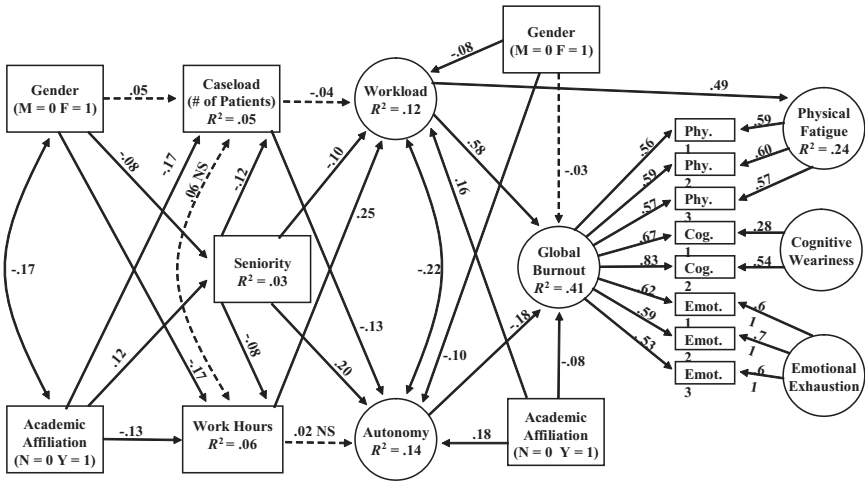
Gender
(M = 0 F = 1)

.05

Caseload
(# of Patients)
$R^2$ = .05

-.04

Workload
$R^2$ = .12

-.08

Gender
(M = 0 F = 1)

.49

Physical Fatigue
$R^2$ = .24

-.17

-.08

.06 NS

.12

-.10

.58

-.03

.16

.56

.59

.57

.67

.83

.62

.59

.53

Phy. 1

Phy. 2

Phy. 3

Cog. 1

Cog. 2

Emot. 1

Emot. 2

Emot. 3

.59

.60

.57

.28

.54

.6 1

.7 1

.6 1

Cognitive Weariness

Emotional Exhaustion

-.17

Seniority
$R^2$ = .03

.25

-.22

Global Burnout
$R^2$ = .41

.12

-.08

-.17

-.13

.20

-.18

-.10

-.08

Academic Affiliation
(N = 0 Y = 1)

-.13

Work Hours
$R^2$ = .06

.02 NS

Autonomy
$R^2$ = .14

.18

Academic Affiliation
(N = 0 Y = 1)